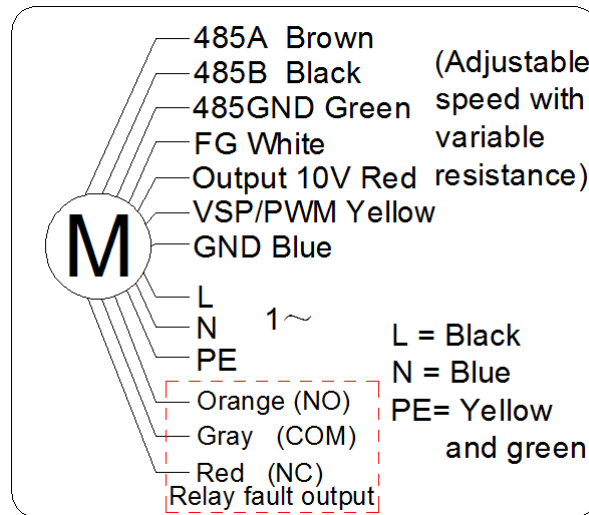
M

485A Brown
485B Black
485GND Green
FG White
Output 10V Red
VSP/PWM Yellow
GND Blue

(Adjustable speed with variable resistance)

L
N
PE

1～

L = Black
N = Blue
PE= Yellow and green

Orange (NO)
Gray (COM)
Red (NC)
Relay fault output